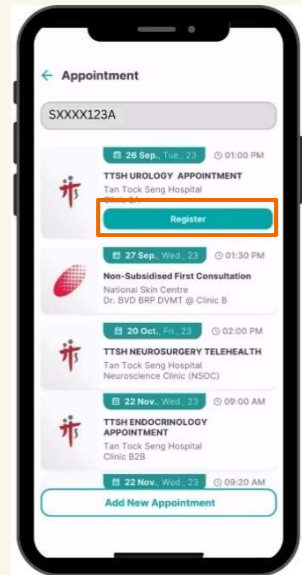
Appointment

SXXXX123A

26 Sep., Tue., 23
01:00 PM
TTSH UROLOGY APPOINTMENT
Tan Tock Seng Hospital
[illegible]
Register

27 Sep., Wed., 23
01:30 PM
Non-Subsidised First Consultation
National Skin Centre
Dr. BVD BRP DVMT @ Clinic B

20 Oct., Fri., 23
02:00 PM
TTSH NEUROSURGERY TELEHEALTH
Tan Tock Seng Hospital
Neuroscience Clinic (NSOC)

22 Nov., Wed., 23
09:00 AM
TTSH ENDOCRINOLOGY APPOINTMENT
Tan Tock Seng Hospital
Clinic B2B

22 Nov., Wed., 23
09:20 AM

Add New Appointment